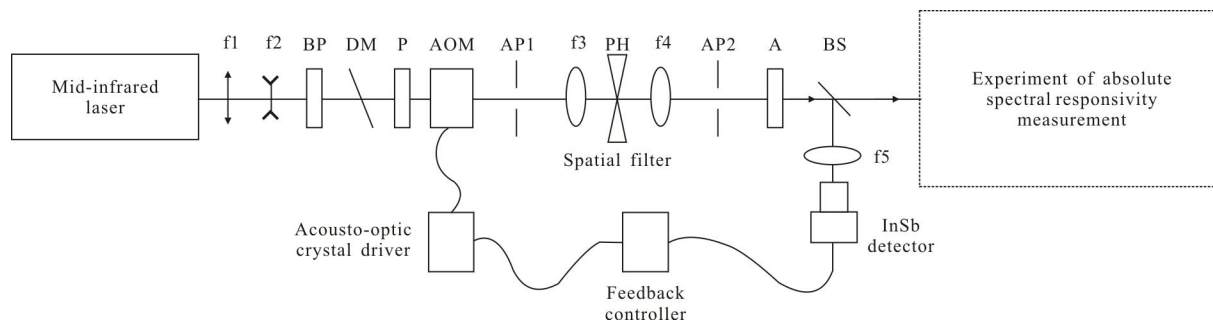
Mid-infrared laser

f1 f2 BP DM P AOM AP1 f3 PH f4 AP2 A BS

Experiment of absolute spectral responsivity measurement

Spatial filter

f5

Acousto-optic crystal driver

InSb detector

Feedback controller